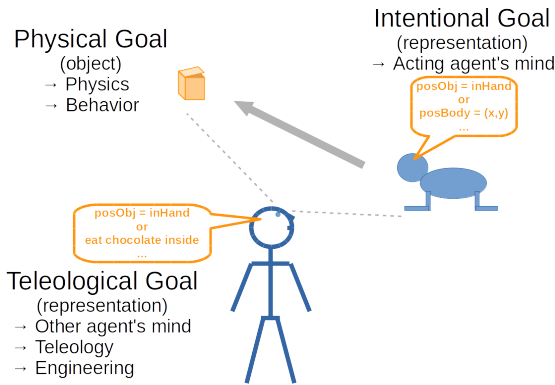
Physical Goal
(object)
→ Physics
→ Behavior

Intentional Goal
(representation)
→ Acting agent's mind

posObj = inHand
or
posBody = (x,y)
...

posObj = inHand
or
eat chocolate inside
...

Teleological Goal
(representation)
→ Other agent's mind
→ Teleology
→ Engineering